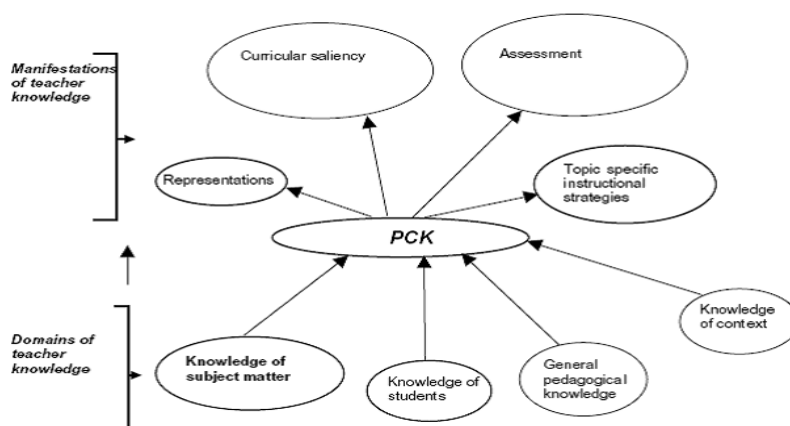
Manifestations of teacher knowledge

Curricular saliency

Assessment

Representations

Topic specific instructional strategies

PCK

Domains of teacher knowledge

Knowledge of subject matter

Knowledge of students

General pedagogical knowledge

Knowledge of context